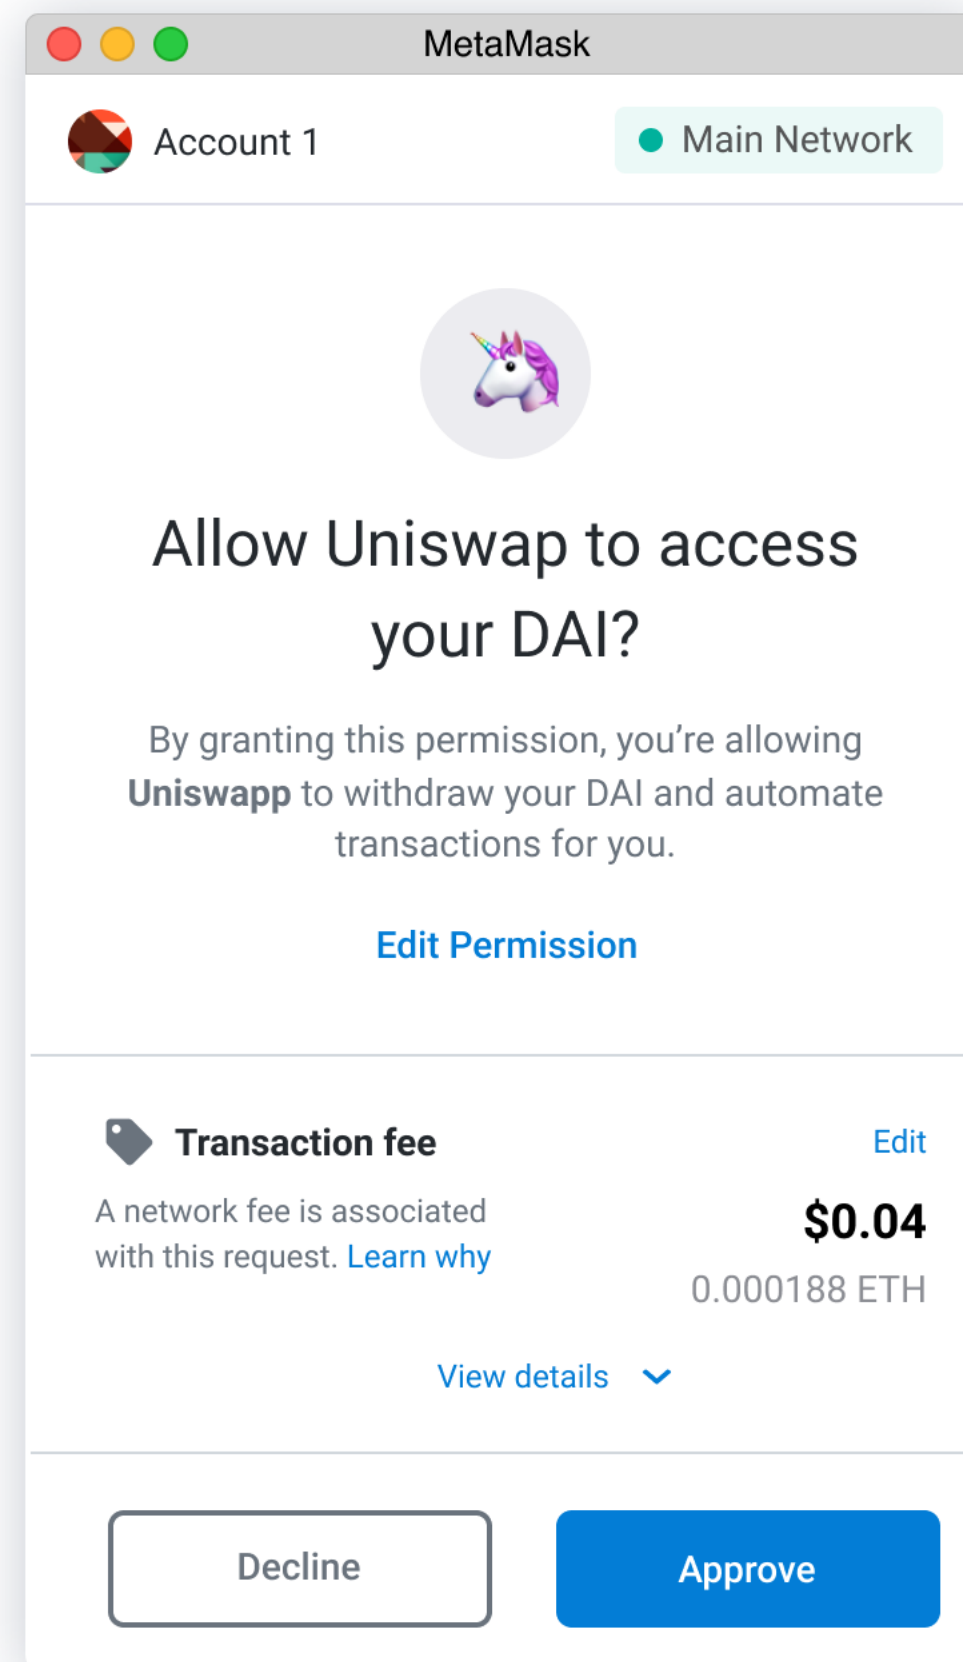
MetaMask

Account 1

Main Network

Allow Uniswap to access your DAI?

By granting this permission, you're allowing **Uniswapp** to withdraw your DAI and automate transactions for you.

Edit Permission

Transaction fee

Edit

A network fee is associated with this request. Learn why

$0.04

0.000188 ETH

View details

Decline

Approve